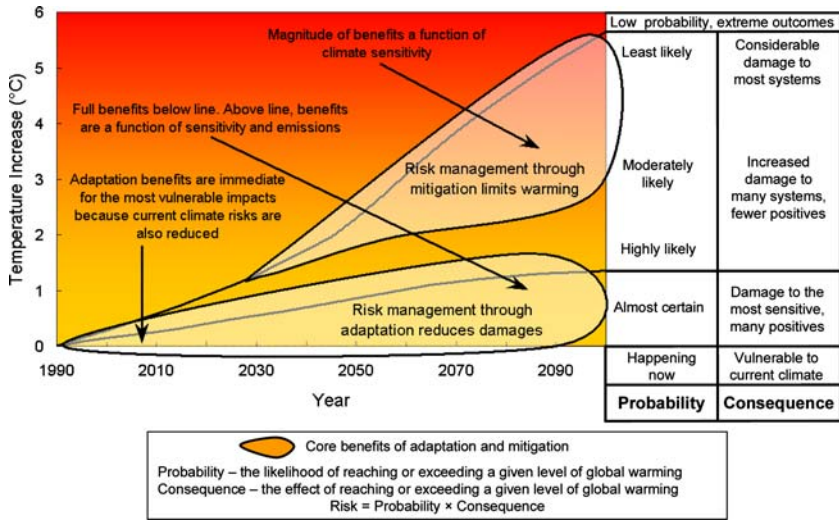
6
5
4
3
2
1
0

Temperature Increase (°C)

1990 2010 2030 2050 2070 2090

Year

Magnitude of benefits a function of climate sensitivity

Full benefits below line. Above line, benefits are a function of sensitivity and emissions

Adaptation benefits are immediate for the most vulnerable impacts because current climate risks are also reduced

Risk management through mitigation limits warming

Risk management through adaptation reduces damages

| Low probability, extreme outcomes | |
|---|---|
| Least likely | Considerable damage to most systems |
| Moderately likely<br>Highly likely | Increased damage to many systems, fewer positives |
| Almost certain | Damage to the most sensitive, many positives |
| Happening now | Vulnerable to current climate |
| **Probability** | **Consequence** |

Core benefits of adaptation and mitigation

Probability – the likelihood of reaching or exceeding a given level of global warming
Consequence – the effect of reaching or exceeding a given level of global warming
Risk = Probability × Consequence